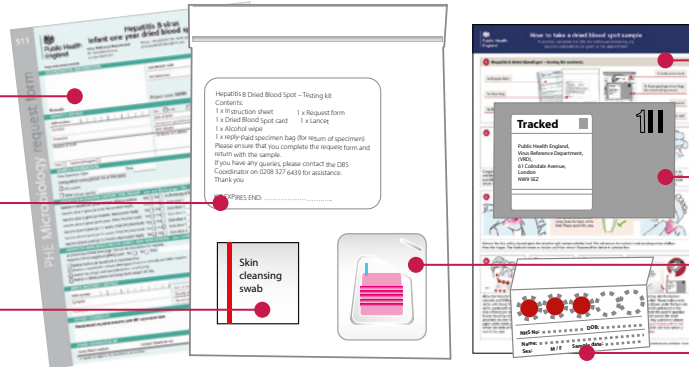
S11

Public Health England

Hepatitis B virus
Infant one year dried blood spot

PHE Microbiology request form

Hepatitis B Dried Blood Spot – Testing kit
Contents:
1 x Instruction sheet 1 x Request form
1 x Dried Blood Spot card 1 x Lancet
1 x Alcohol wipe
1 x reply-paid specimen bag (for return of specimen)
Please ensure that you complete the request form and return with the sample.
If you have any queries, please contact the DBS Coordinator on 0208 327 6439 for assistance.
Thank you

KIT EXPIRES END: ..............................

Skin cleansing swab

Public Health England

How to take a dried blood spot sample

Tracked

Public Health England,
Virus Reference Department,
(VRD),
61 Colindale Avenue,
London
NW9 5EZ

1

NHS No:
DOB:
Name:
Sex: M / F
Sample date: